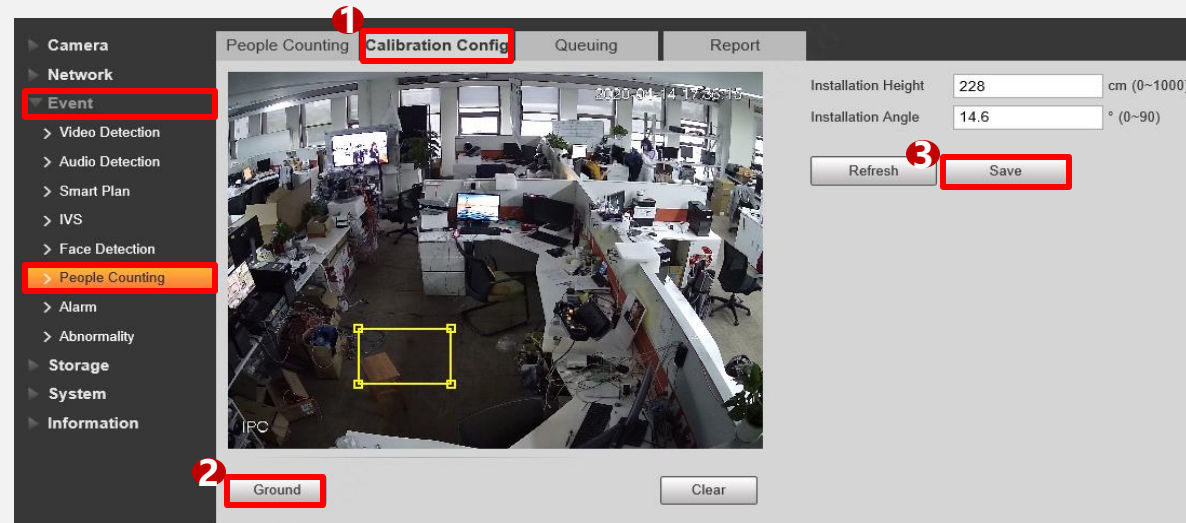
Camera
Network
Event
> Video Detection
> Audio Detection
> Smart Plan
> IVS
> Face Detection
> People Counting
> Alarm
> Abnormality
Storage
System
Information

1
People Counting
Calibration Config
Queuing
Report

2020-01-14 17:35:15
IPC

Installation Height 228 cm (0~1000)
Installation Angle 14.6 ° (0~90)

Refresh
3
Save

2
Ground
Clear